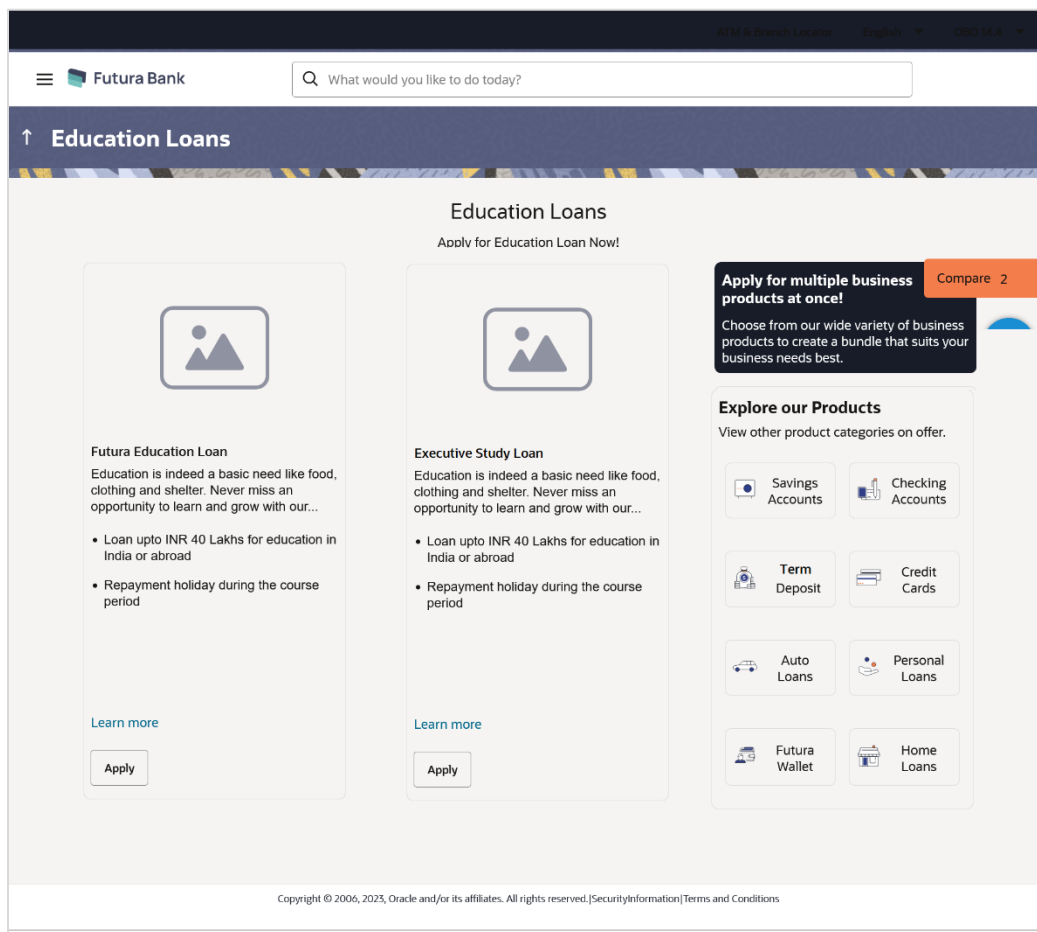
ATM & Branch Locator English OBDX M.A

Futura Bank

What would you like to do today?

↑ Education Loans

Education Loans

Apply for Education Loan Now!

Futura Education Loan

Education is indeed a basic need like food, clothing and shelter. Never miss an opportunity to learn and grow with our...

- Loan upto INR 40 Lakhs for education in India or abroad
- Repayment holiday during the course period

Learn more

Apply

Executive Study Loan

Education is indeed a basic need like food, clothing and shelter. Never miss an opportunity to learn and grow with our...

- Loan upto INR 40 Lakhs for education in India or abroad
- Repayment holiday during the course period

Learn more

Apply

Apply for multiple business products at once!

Choose from our wide variety of business products to create a bundle that suits your business needs best.

Compare 2

Explore our Products

View other product categories on offer.

Savings Accounts

Checking Accounts

Term Deposit

Credit Cards

Auto Loans

Personal Loans

Futura Wallet

Home Loans

Copyright © 2006, 2023, Oracle and/or its affiliates. All rights reserved.|SecurityInformation|Terms and Conditions